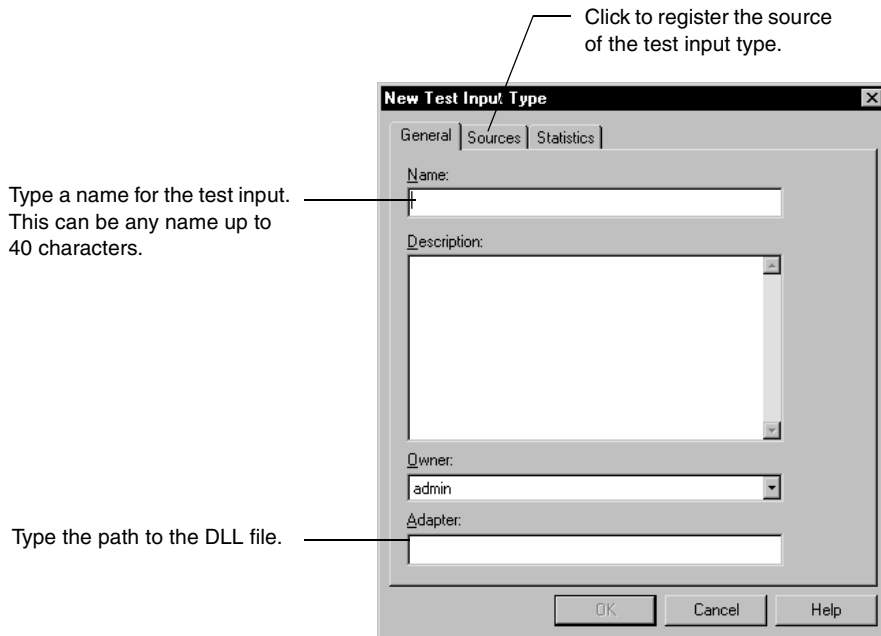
Click to register the source of the test input type.

New Test Input Type

General | Sources | Statistics

Type a name for the test input. This can be any name up to 40 characters.

Name:

Description:

Owner:

admin

Type the path to the DLL file.

Adapter:

OK

Cancel

Help